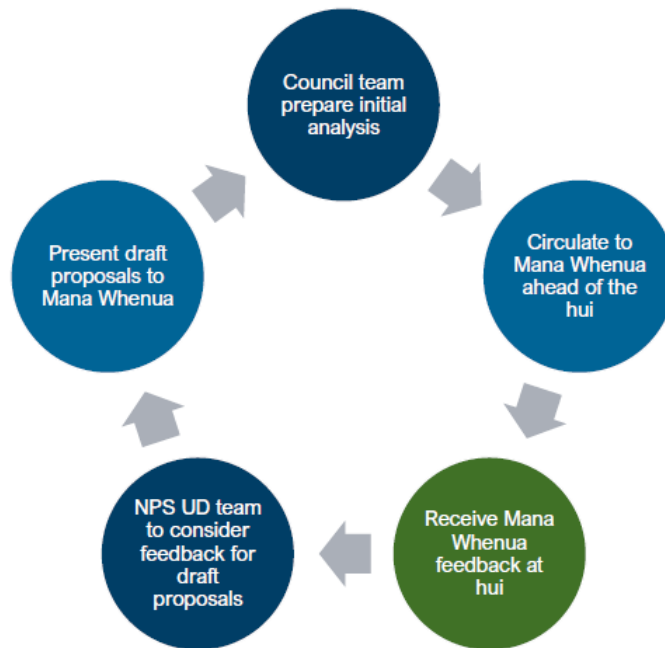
Council team prepare initial analysis

Circulate to Mana Whenua ahead of the hui

Receive Mana Whenua feedback at hui

NPS UD team to consider feedback for draft proposals

Present draft proposals to Mana Whenua